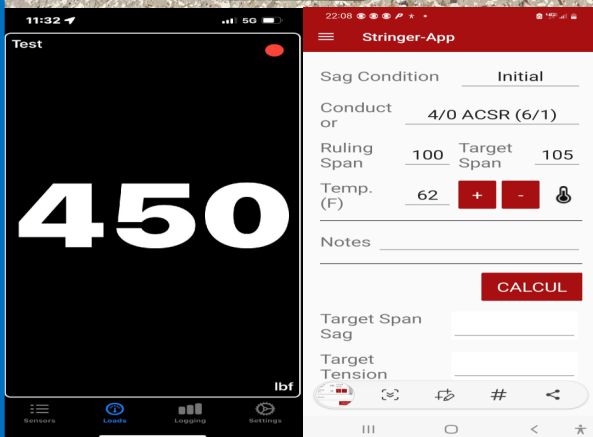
11:32 5G

Test

450

lbf

Sensors Loads Logging Settings

22:08

Stringer-App

Sag Condition Initial

Conductor 4/0 ACSR (6/1)

Ruling Span 100 Target Span 105

Temp. (F) 62 + -

Notes

CALCUL

Target Span Sag

Target Tension

#